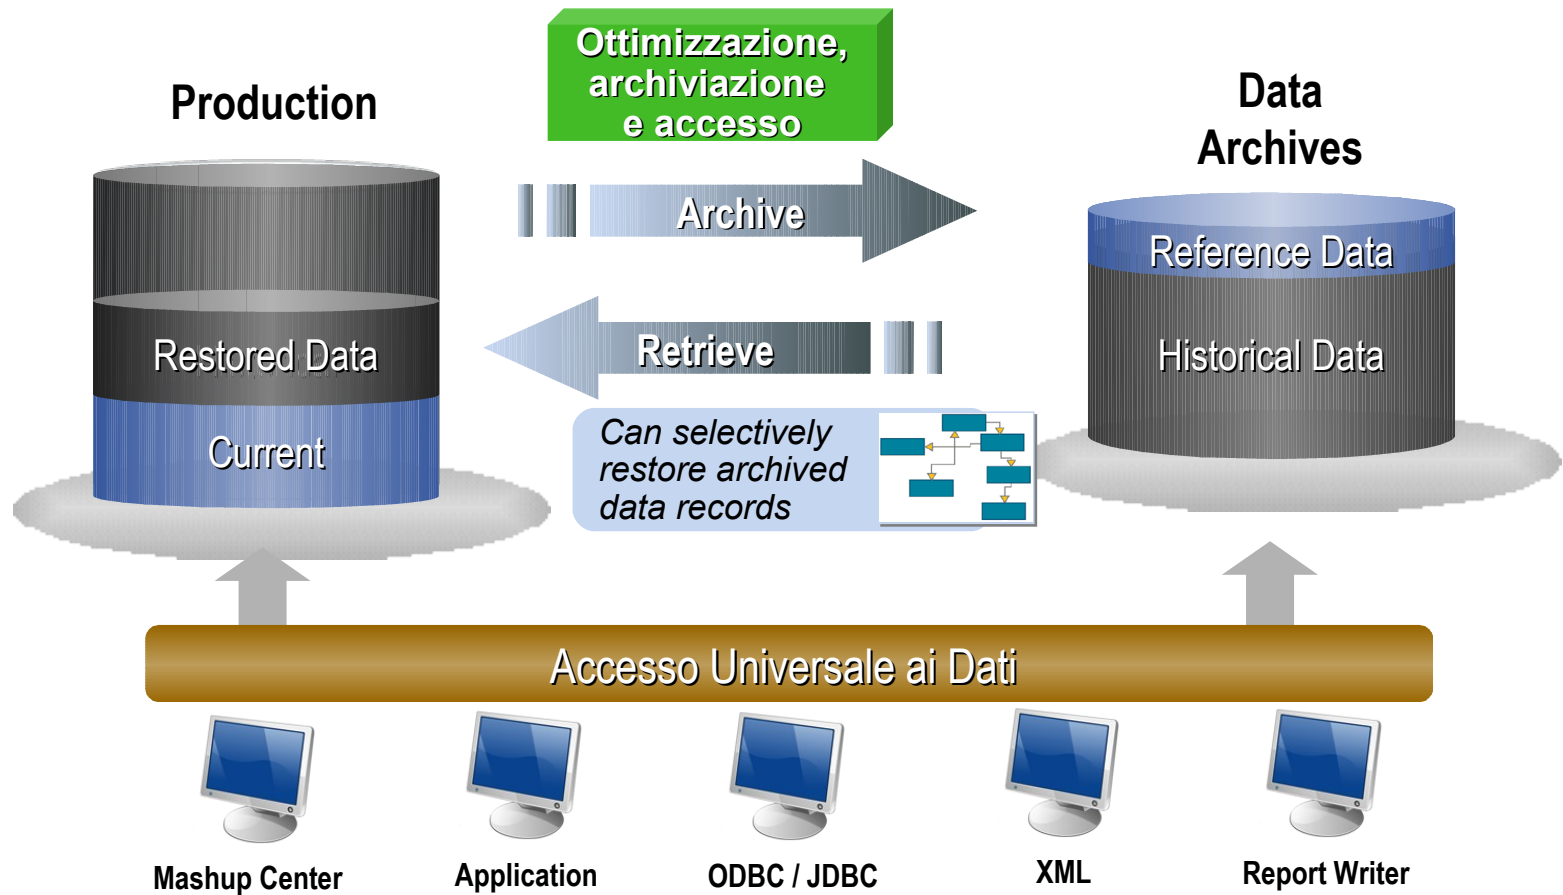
Ottimizzazione, archiviazione e accesso

Production

Data Archives

Archive

Retrieve

Restored Data

Current

Reference Data

Historical Data

Can selectively restore archived data records

Accesso Universale ai Dati

Mashup Center

Application

ODBC / JDBC

XML

Report Writer